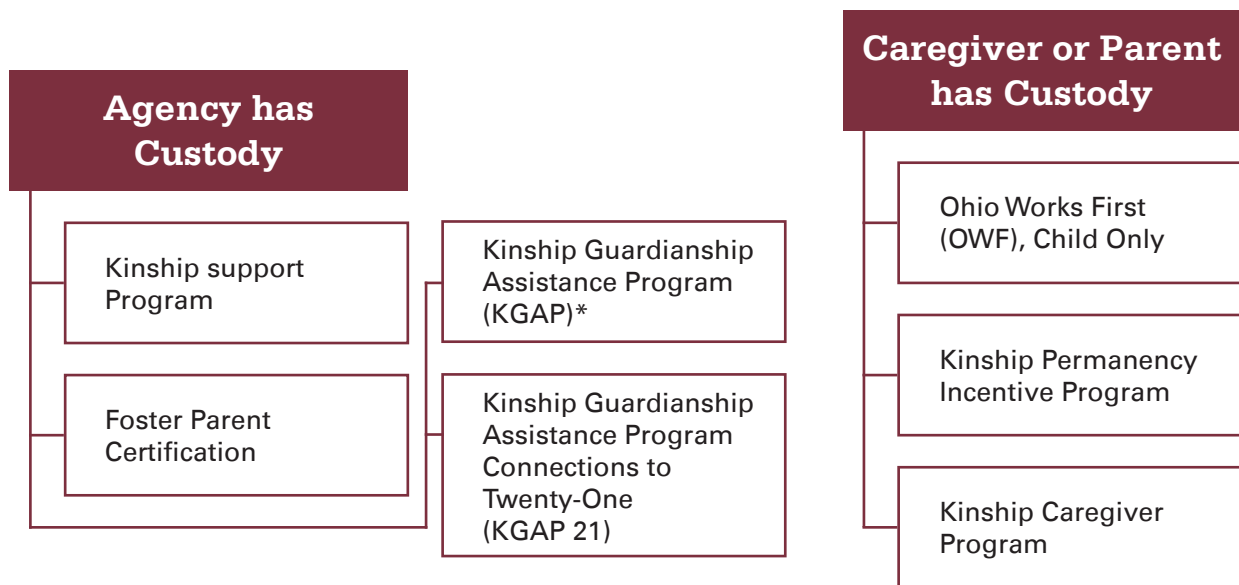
Agency has Custody

Kinship support Program

Foster Parent Certification

Kinship Guardianship Assistance Program (KGAP)*

Kinship Guardianship Assistance Program Connections to Twenty-One (KGAP 21)

Caregiver or Parent has Custody

Ohio Works First (OWF), Child Only

Kinship Permanency Incentive Program

Kinship Caregiver Program